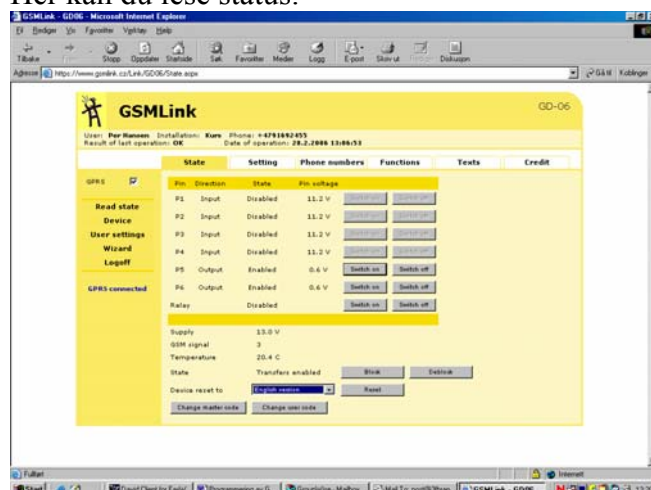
Her kan du lese status:

GSMLink - GD06 - Microsoft Internet Explorer

Fil Rediger Vis Favoritter Verktøy Hjelp

Tilbake Stopp Oppdater Startside Søk Favoritter Medier Logg E-post Skriv ut Diskusjon

Adresse https://www.gsmlink.cz/Link/GD06/State.aspx Gå til Koblinger

GSMLink GD-06

User: Per Hansen Installation: Kuer Phone: +4791692455
Result of last operation: OK Date of operation: 28.2.2006 13:06:53

State Setting Phone numbers Functions Texts Credit

GPRS

Read state
Device
User settings
Wizard
Logoff

GPRS connected

| Pin | Direction | State | Pin voltage | | |
|---|---|---|---|---|---|
| P1 | Input | Disabled | 11.2 V | Switch on | Switch off |
| P2 | Input | Disabled | 11.2 V | Switch on | Switch off |
| P3 | Input | Disabled | 11.2 V | Switch on | Switch off |
| P4 | Input | Disabled | 11.2 V | Switch on | Switch off |
| P5 | Output | Enabled | 0.6 V | Switch on | Switch off |
| P6 | Output | Enabled | 0.6 V | Switch on | Switch off |
| Relay | | Disabled | | Switch on | Switch off |

Supply 13.0 V
GSM signal 3
Temperature 20.4 C
State Transfers enabled Block Unblock
Device reset to English version Reset
Change master code Change user code

Fullført Internett
Start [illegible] GSMLink - GD06 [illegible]